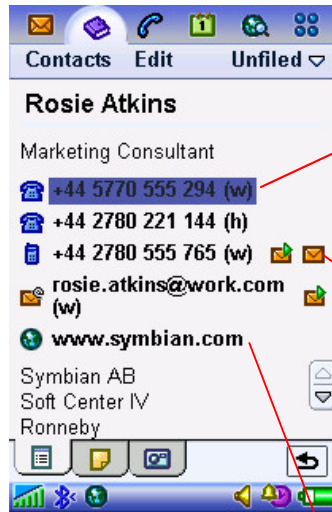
Contacts Edit Unfiled

Rosie Atkins

Marketing Consultant

+44 5770 555 294 (w)

+44 2780 221 144 (h)

+44 2780 555 765 (w)

rosie.atkins@work.com (w)

www.symbian.com

Symbian AB
Soft Center IV
Ronneby